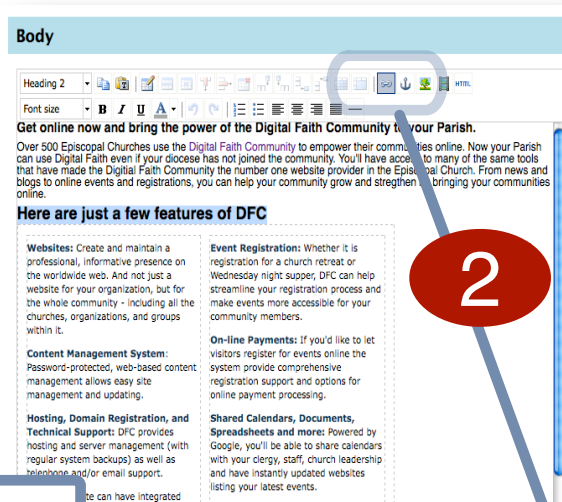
Body

Heading 2

Font size

B I U A

HTML

Get online now and bring the power of the Digital Faith Community t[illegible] your Parish.

Over 500 Episcopal Churches use the Digital Faith Community to empower their commu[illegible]ties online. Now your Parish can use Digital Faith even if your diocese has not joined the community. You'll have acce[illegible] to many of the same tools that have made the Digital Faith Community the number one website provider in the Epis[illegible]al Church. From news and blogs to online events and registrations, you can help your community grow and stregthen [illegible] bringing your communities online.

Here are just a few features of DFC

2

Websites: Create and maintain a professional, informative presence on the worldwide web. And not just a website for your organization, but for the whole community - including all the churches, organizations, and groups within it.

Content Management System: Password-protected, web-based content management allows easy site management and updating.

Hosting, Domain Registration, and Technical Support: DFC provides hosting and server management (with regular system backups) as well as telephone and/or email support.

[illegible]te can have integrated

Event Registration: Whether it is registration for a church retreat or Wednesday night supper, DFC can help streamline your registration process and make events more accessible for your community members.

On-line Payments: If you'd like to let visitors register for events online the system provide comprehensive registration support and options for online payment processing.

Shared Calendars, Documents, Spreadsheets and more: Powered by Google, you'll be able to share calendars with your clergy, staff, church leadership and have instantly updated websites listing your latest events.